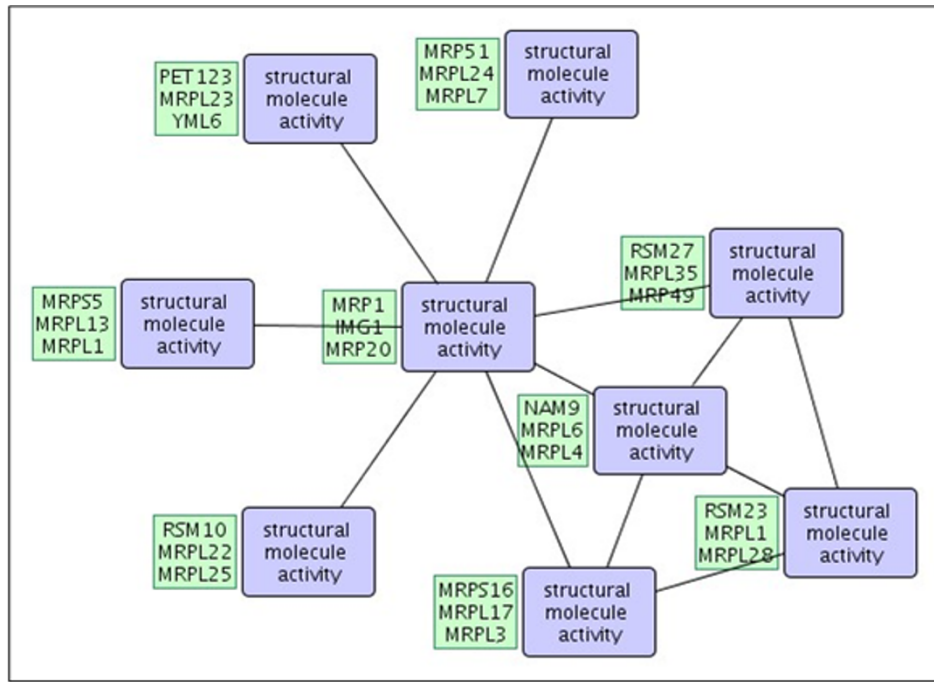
PET123
MRPL23
YML6

structural molecule activity

MRPS1
MRPL24
MRPL7

structural molecule activity

MRPS5
MRPL13
MRPL1

structural molecule activity

MRP1
IMG1
MRP20

structural molecule activity

RSM27
MRPL35
MRP49

structural molecule activity

NAM9
MRPL6
MRPL4

structural molecule activity

RSM10
MRPL22
MRPL25

structural molecule activity

RSM23
MRPL1
MRPL28

structural molecule activity

MRPS16
MRPL17
MRPL3

structural molecule activity